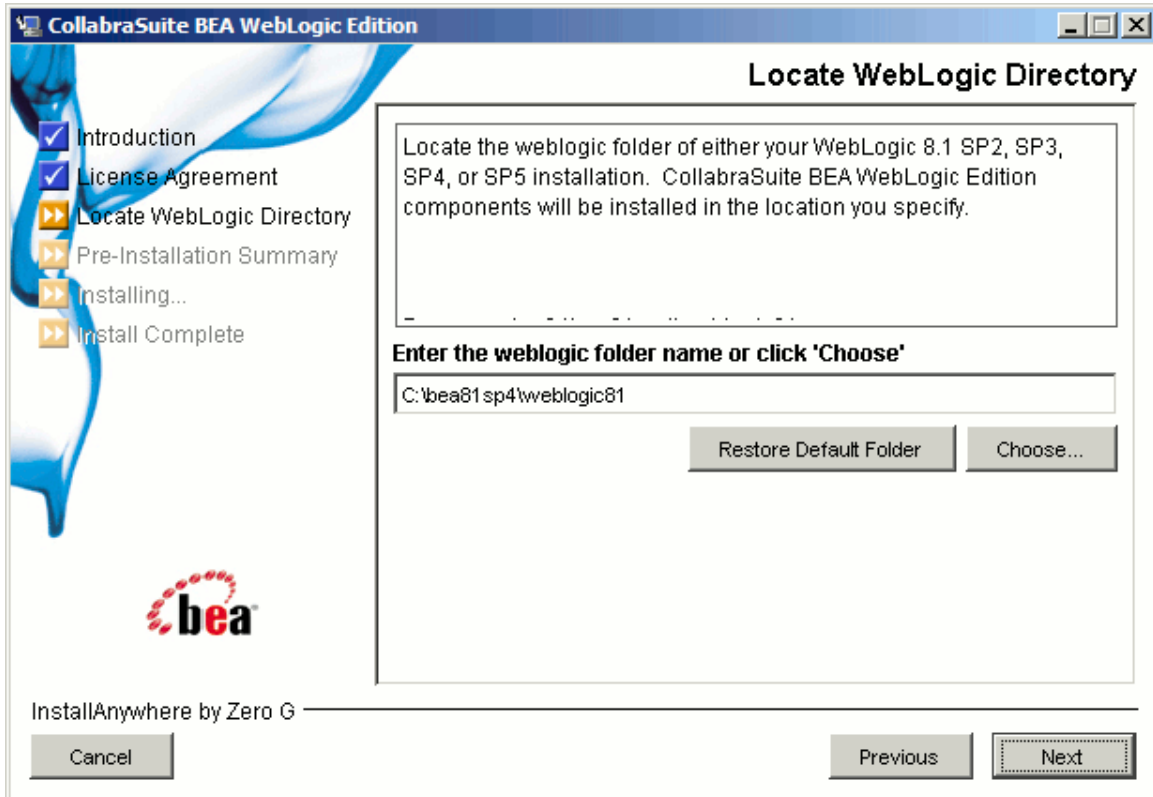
CollabraSuite BEA WebLogic Edition

Locate WebLogic Directory

Introduction
License Agreement
Locate WebLogic Directory
Pre-Installation Summary
Installing...
Install Complete

Locate the weblogic folder of either your WebLogic 8.1 SP2, SP3, SP4, or SP5 installation. CollabraSuite BEA WebLogic Edition components will be installed in the location you specify.

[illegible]

Enter the weblogic folder name or click 'Choose'

C:\bea81sp4\weblogic81

Restore Default Folder

Choose...

bea

InstallAnywhere by Zero G

Cancel

Previous

Next